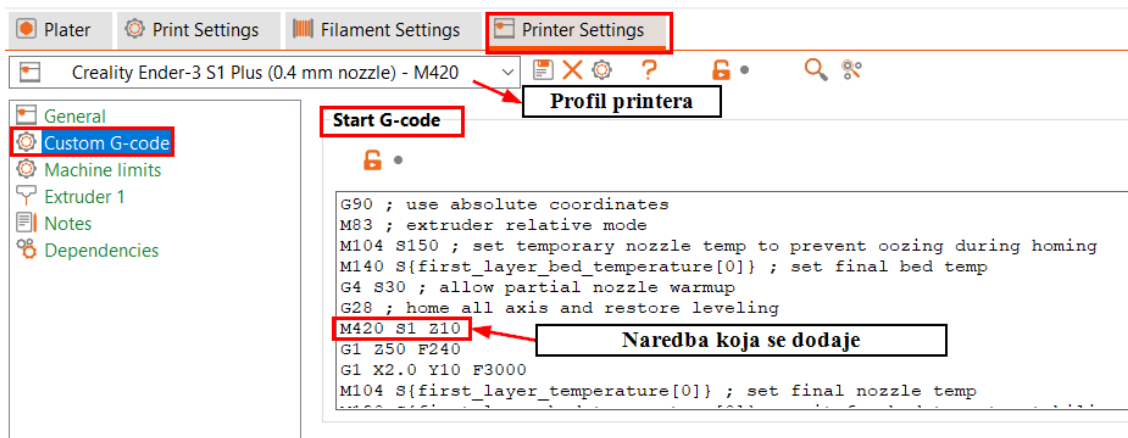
Plater | Print Settings | Filament Settings | Printer Settings

Creality Ender-3 S1 Plus (0.4 mm nozzle) - M420

Profil printera

General
Custom G-code
Machine limits
Extruder 1
Notes
Dependencies

Start G-code

G90 ; use absolute coordinates
M83 ; extruder relative mode
M104 S150 ; set temporary nozzle temp to prevent oozing during homing
M140 S{first_layer_bed_temperature[0]} ; set final bed temp
G4 S30 ; allow partial nozzle warmup
G28 ; home all axis and restore leveling
M420 S1 Z10
G1 Z50 F240
G1 X2.0 Y10 F3000
M104 S{first_layer_temperature[0]} ; set final nozzle temp
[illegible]

Naredba koja se dodaje